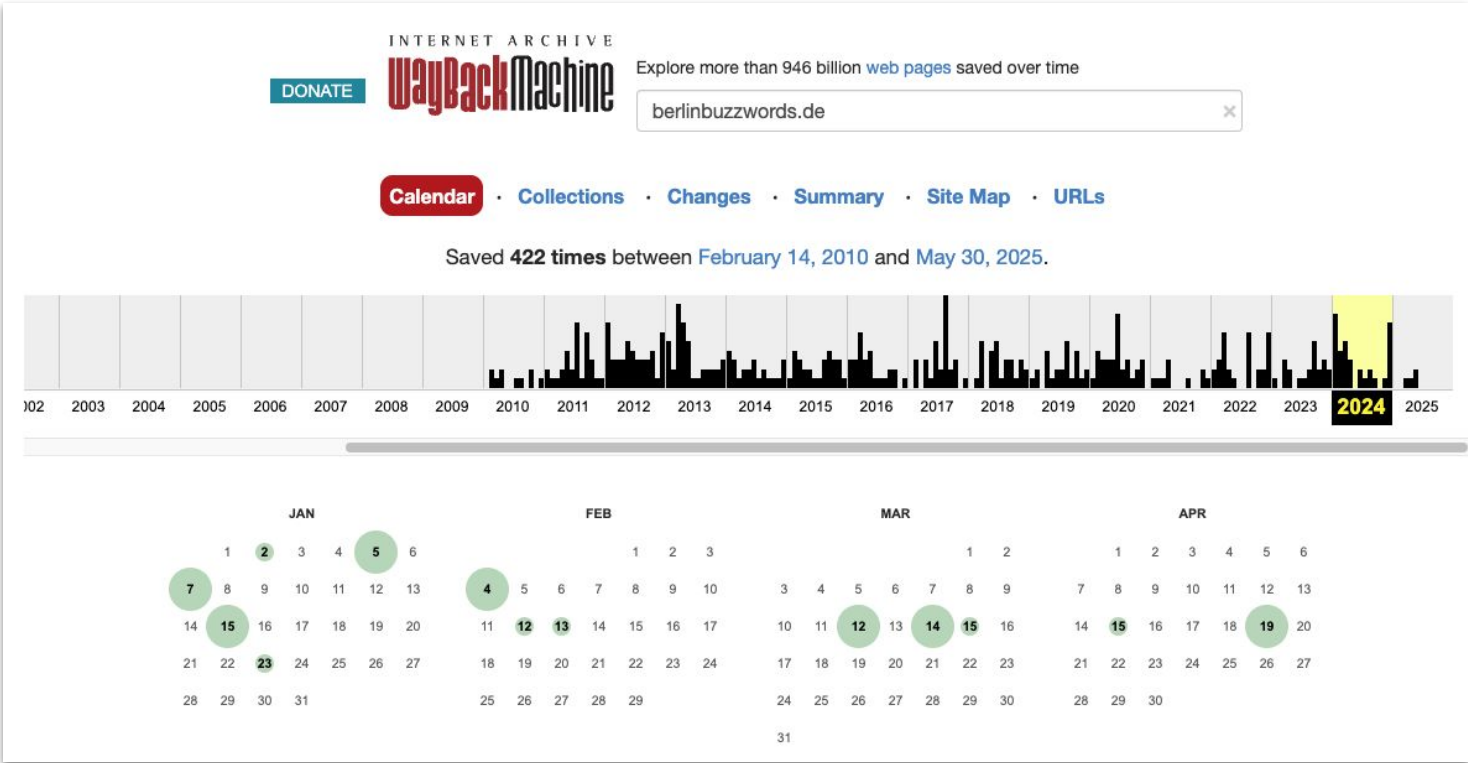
DONATE

INTERNET ARCHIVE
WaybackMachine

Explore more than 946 billion web pages saved over time

berlinbuzzwords.de

×

Calendar · Collections · Changes · Summary · Site Map · URLs

Saved **422 times** between February 14, 2010 and May 30, 2025.

002 2003 2004 2005 2006 2007 2008 2009 2010 2011 2012 2013 2014 2015 2016 2017 2018 2019 2020 2021 2022 2023 2024 2025

JAN

| | | | | | | |
|---|---|---|---|---|---|---|
| | 1 | 2 | 3 | 4 | 5 | 6 |
| 7 | 8 | 9 | 10 | 11 | 12 | 13 |
| 14 | 15 | 16 | 17 | 18 | 19 | 20 |
| 21 | 22 | 23 | 24 | 25 | 26 | 27 |
| 28 | 29 | 30 | 31 | | | |

FEB

| | | | | | | |
|---|---|---|---|---|---|---|
| | | | | 1 | 2 | 3 |
| 4 | 5 | 6 | 7 | 8 | 9 | 10 |
| 11 | 12 | 13 | 14 | 15 | 16 | 17 |
| 18 | 19 | 20 | 21 | 22 | 23 | 24 |
| 25 | 26 | 27 | 28 | 29 | | |

MAR

| | | | | | | |
|---|---|---|---|---|---|---|
| | | | | | 1 | 2 |
| 3 | 4 | 5 | 6 | 7 | 8 | 9 |
| 10 | 11 | 12 | 13 | 14 | 15 | 16 |
| 17 | 18 | 19 | 20 | 21 | 22 | 23 |
| 24 | 25 | 26 | 27 | 28 | 29 | 30 |
| 31 | | | | | | |

APR

| | | | | | | |
|---|---|---|---|---|---|---|
| | 1 | 2 | 3 | 4 | 5 | 6 |
| 7 | 8 | 9 | 10 | 11 | 12 | 13 |
| 14 | 15 | 16 | 17 | 18 | 19 | 20 |
| 21 | 22 | 23 | 24 | 25 | 26 | 27 |
| 28 | 29 | 30 | | | | |